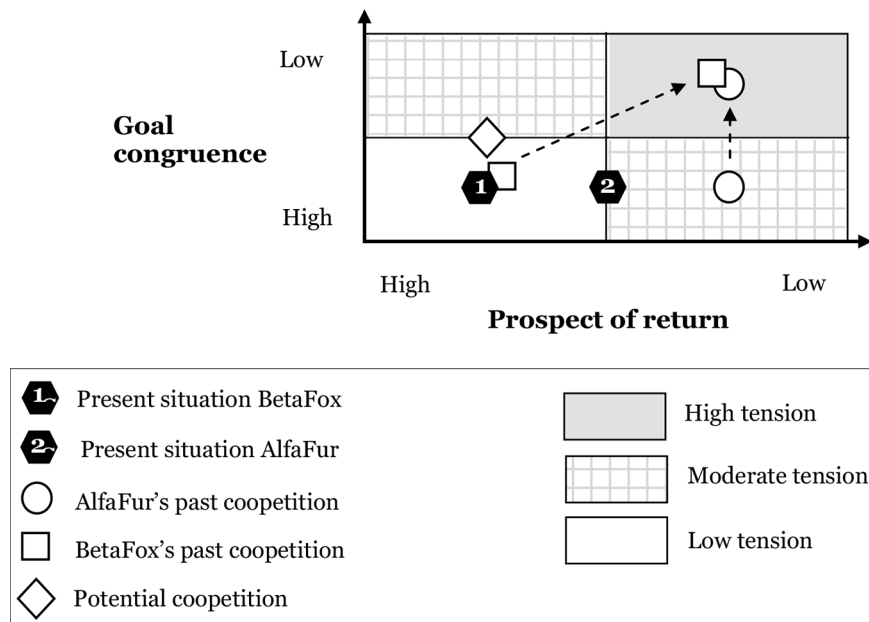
Low

Goal congruence

High

1

2

High

Low

Prospect of return

1 Present situation BetaFox

2 Present situation AlfaFur

AlfaFur's past coopetition

BetaFox's past coopetition

Potential coopetition

High tension

Moderate tension

Low tension